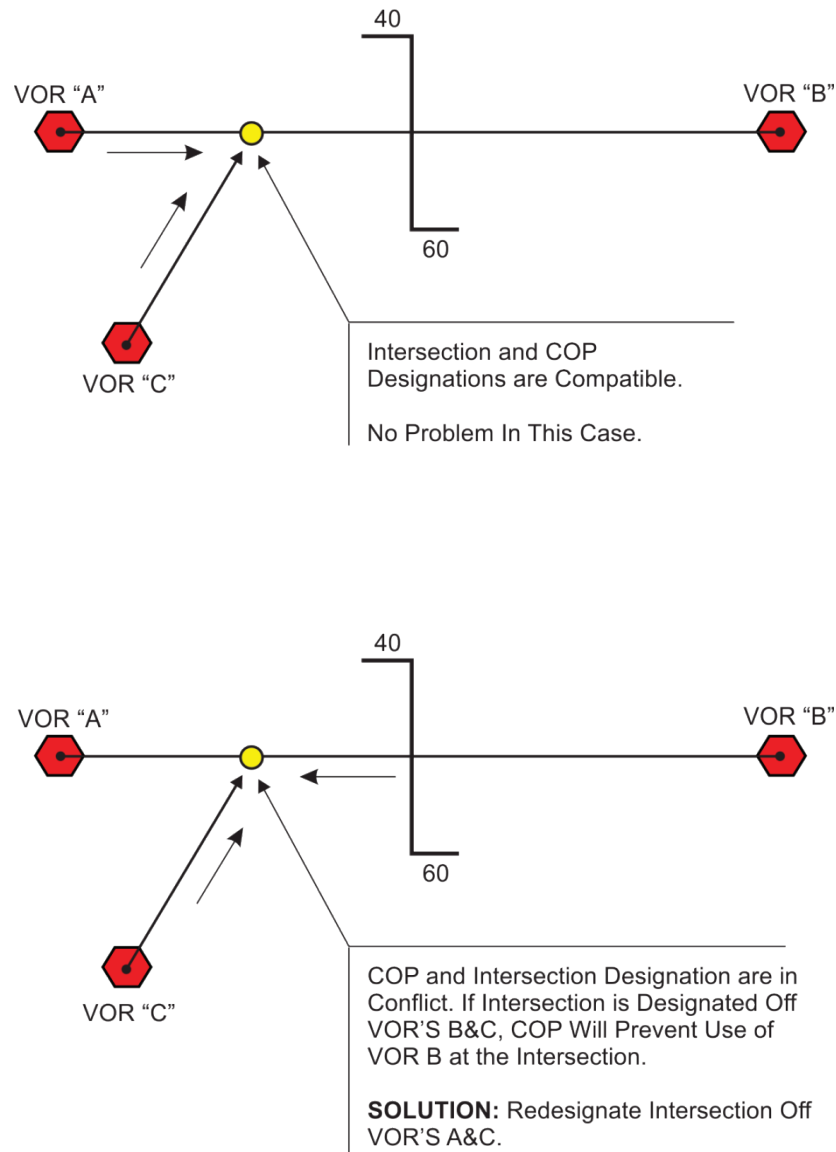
40

VOR “A”

VOR “B”

60

VOR “C”

Intersection and COP Designations are Compatible.

No Problem In This Case.

40

VOR “A”

VOR “B”

60

VOR “C”

COP and Intersection Designation are in Conflict. If Intersection is Designated Off VOR’S B&C, COP Will Prevent Use of VOR B at the Intersection.

**SOLUTION:** Redesignate Intersection Off VOR’S A&C.